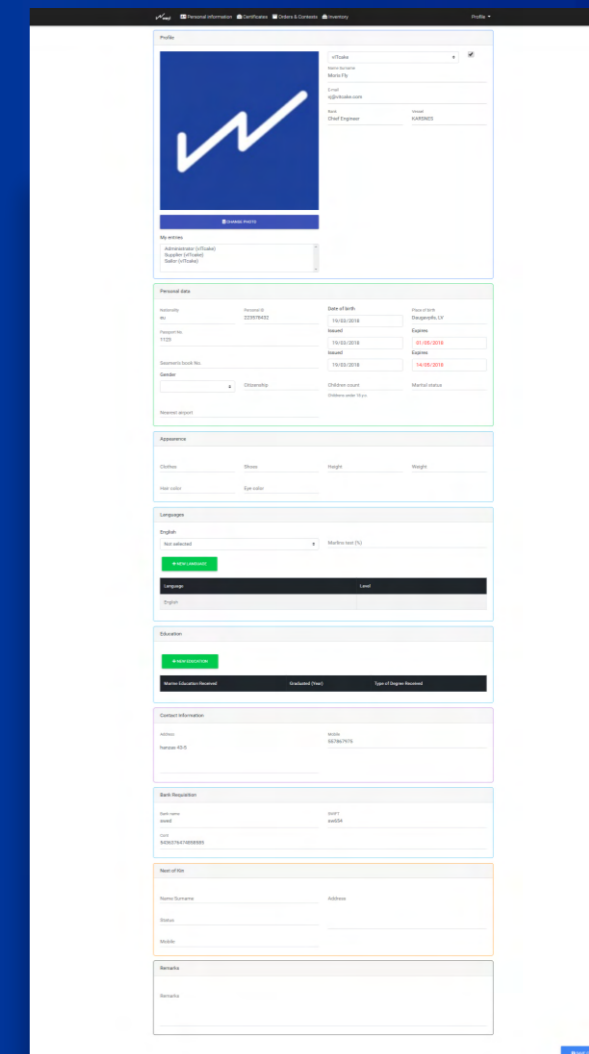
Personal information Certificates Orders & Contests Inventory Profile

Profile

vilTcake

Name Surname
Moris Fly

E-mail
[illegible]

Rank
Chief Engineer

Vessel
KARSNES

CHANGE PHOTO

My entries
Administrator (vilTcake)
Supplier (vilTcake)
Sailor (vilTcake)

Personal data

Nationality
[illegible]

Personal ID
223976432

Date of birth
19/03/2018

Place of birth
Daugavpils, LV

Passport No.
7722

Issued
19/03/2018

Expires
01/05/2018

Seamen's book No.

Issued
19/03/2018

Expires
14/05/2018

Gender

Citizenship

Children count

Marital status

Children under 18 y.o.

Nearest airport

Appearance

Clothes

Shoes

Height

Weight

Hair color

Eye color

Languages

English

Not selected

Marlins test (%)

NEW LANGUAGE

| Language | Level |
|---|---|
| English | |

Education

NEW EDUCATION

| Marine Education Received | Graduated (Year) | Type of Degree Received |
|---|---|---|

Contact information

Address
Narvas 10-5

Mobile
567867976

Bank Requisition

Bank name
swed

SWIFT
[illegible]

Card
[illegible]

Next of Kin

Name Surname

Address

Status

Mobile

Remarks

Remarks

Save